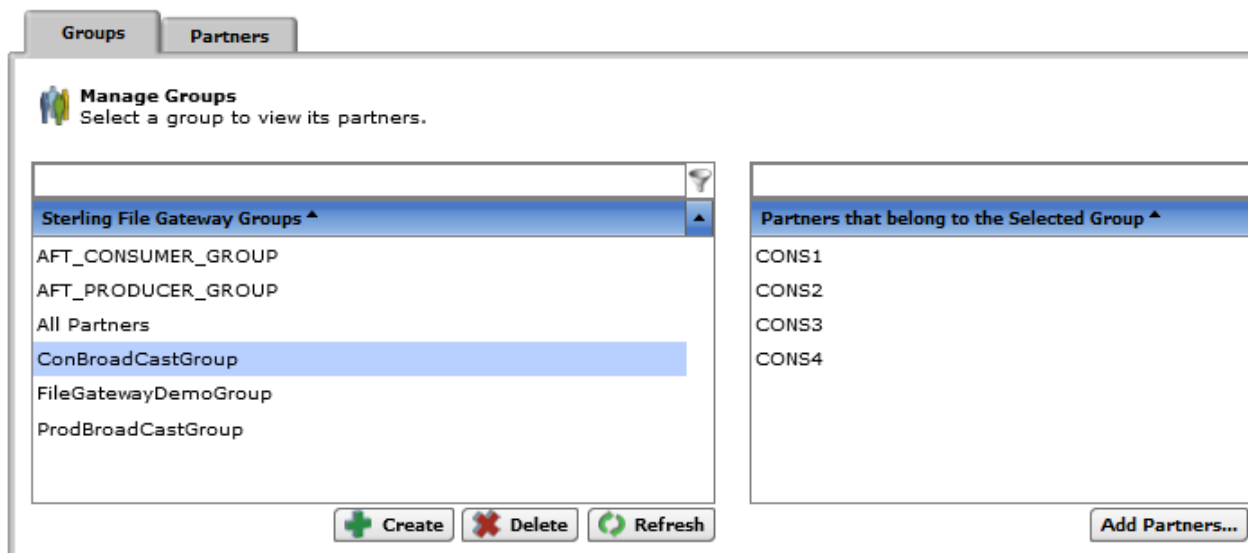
Groups
Partners

Manage Groups
Select a group to view its partners.

Sterling File Gateway Groups
AFT_CONSUMER_GROUP
AFT_PRODUCER_GROUP
All Partners
ConBroadCastGroup
FileGatewayDemoGroup
ProdBroadCastGroup

Create
Delete
Refresh

Partners that belong to the Selected Group
CONS1
CONS2
CONS3
CONS4

Add Partners...